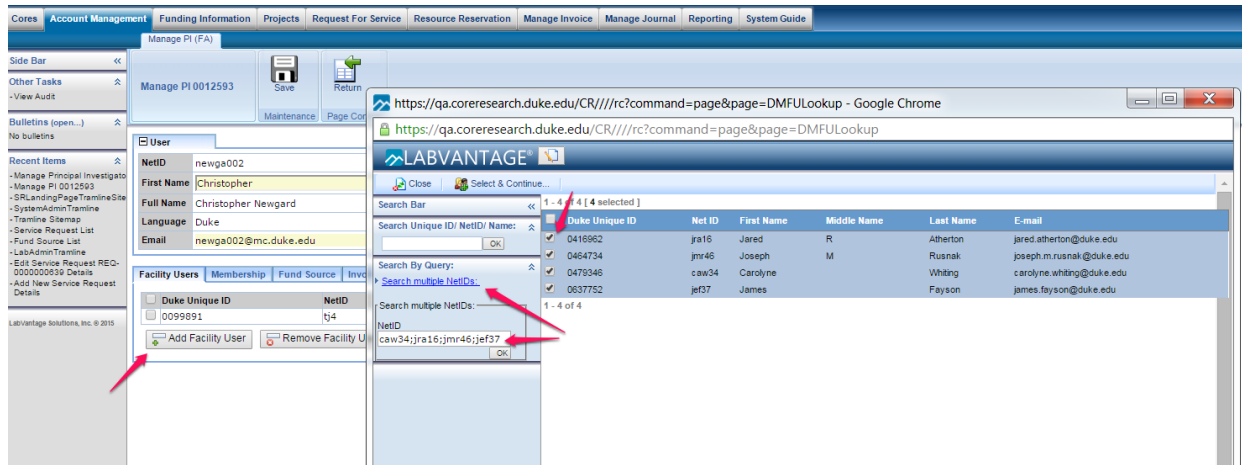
Cores | Account Management | Funding Information | Projects | Request For Service | Resource Reservation | Manage Invoice | Manage Journal | Reporting | System Guide

Manage PI (FA)

Side Bar «

Other Tasks
- View Audit

Bulletins (open...)
No bulletins

Recent Items
- Manage Principal Investigato
- Manage PI 0012593
- SRLandingPageTramlineSite
- SystemAdminTramline
- Tramline Sitemap
- Service Request List
- Fund Source List
- LabAdminTramline
- Edit Service Request REQ-0000000639 Details
- Add New Service Request Details

LabVantage Solutions, Inc. © 2015

Manage PI 0012593

Save | Return
Maintenance | Page Co

User

| NetID | newga002 |
|---|---|
| First Name | Christopher |
| Full Name | Christopher Newgard |
| Language | Duke |
| Email | newga002@mc.duke.edu |

Facility Users | Membership | Fund Source | Invo

| | Duke Unique ID | NetID |
|---|---|---|
| | 0099891 | tj4 |

Add Facility User | Remove Facility U

https://qa.coreresearch.duke.edu/CR////rc?command=page&page=DMFULookup - Google Chrome
https://qa.coreresearch.duke.edu/CR////rc?command=page&page=DMFULookup

LABVANTAGE

Close | Select & Continue...

Search Bar «

Search Unique ID/ NetID/ Name:
OK

Search By Query:
Search multiple NetIDs:

Search multiple NetIDs:
NetID
caw34;jra16;jmr46;jef37
OK

1 - 4 of 4 [ 4 selected ]

| | Duke Unique ID | Net ID | First Name | Middle Name | Last Name | E-mail |
|---|---|---|---|---|---|---|
| ✔ | 0416962 | jra16 | Jared | R | Atherton | jared.atherton@duke.edu |
| ✔ | 0464734 | jmr46 | Joseph | M | Rusnak | joseph.m.rusnak@duke.edu |
| ✔ | 0479346 | caw34 | Carolyne | | Whiting | carolyne.whiting@duke.edu |
| ✔ | 0637752 | jef37 | James | | Fayson | james.fayson@duke.edu |

1 - 4 of 4